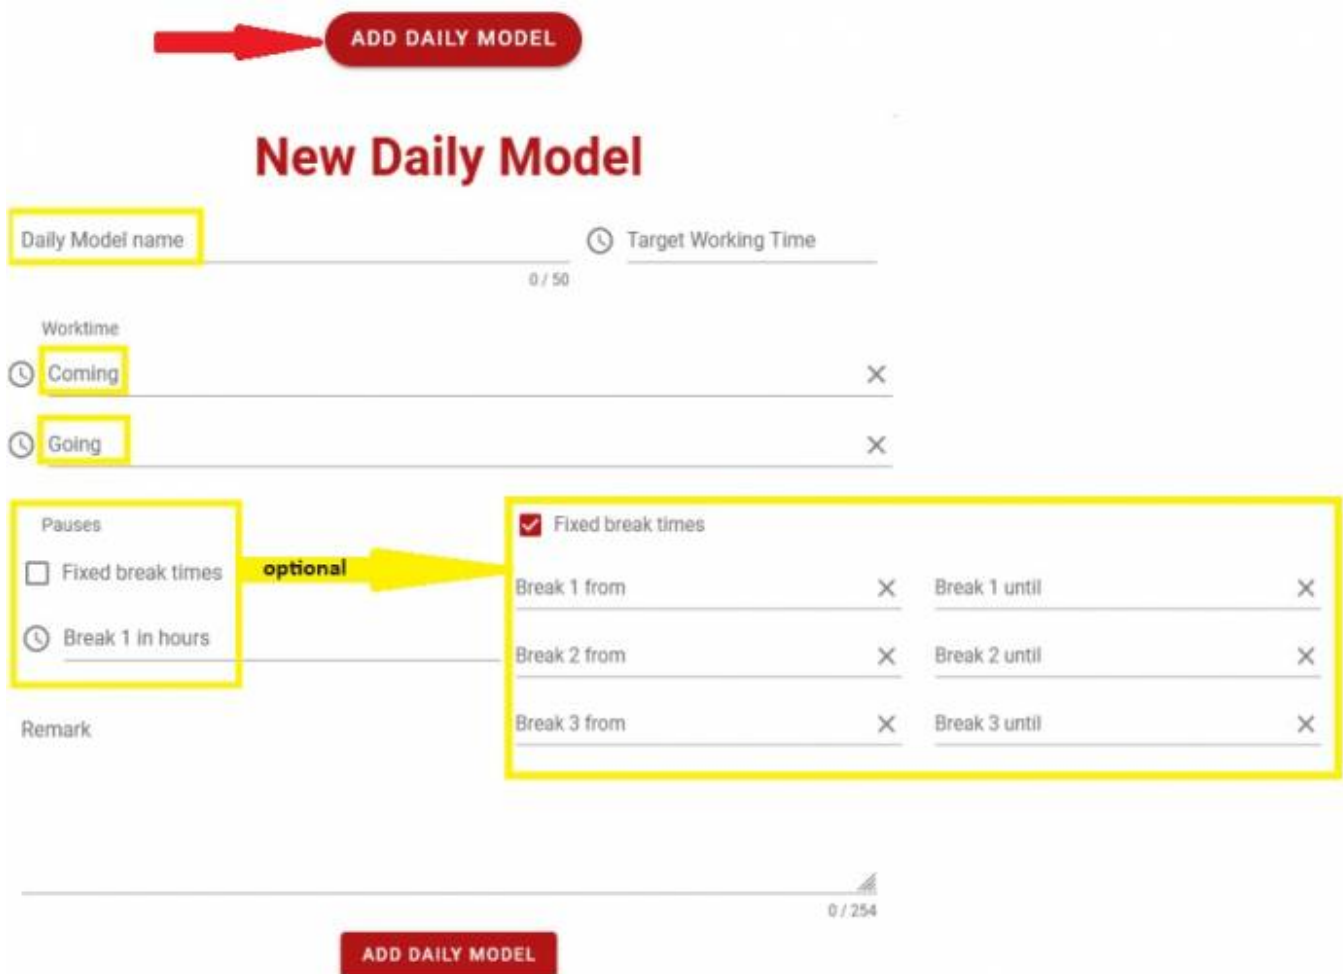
ADD DAILY MODEL

New Daily Model

Daily Model name

0 / 50

Target Working Time

Worktime

Coming

Going

Pauses

Fixed break times

Break 1 in hours

optional

Fixed break times

Break 1 from

Break 1 until

Break 2 from

Break 2 until

Break 3 from

Break 3 until

Remark

0 / 254

ADD DAILY MODEL